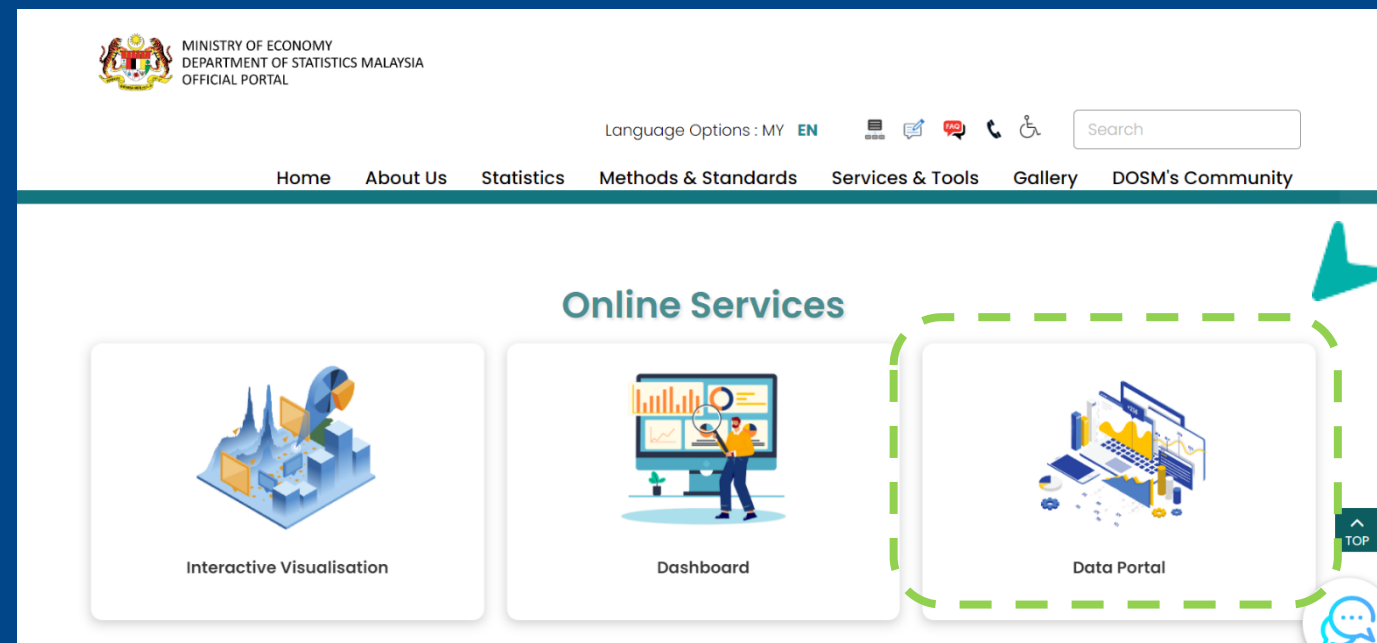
MINISTRY OF ECONOMY
DEPARTMENT OF STATISTICS MALAYSIA
OFFICIAL PORTAL

Language Options : MY EN

FAQ

Search

Home About Us Statistics Methods & Standards Services & Tools Gallery DOSM's Community

Online Services

Interactive Visualisation

Dashboard

Data Portal

TOP